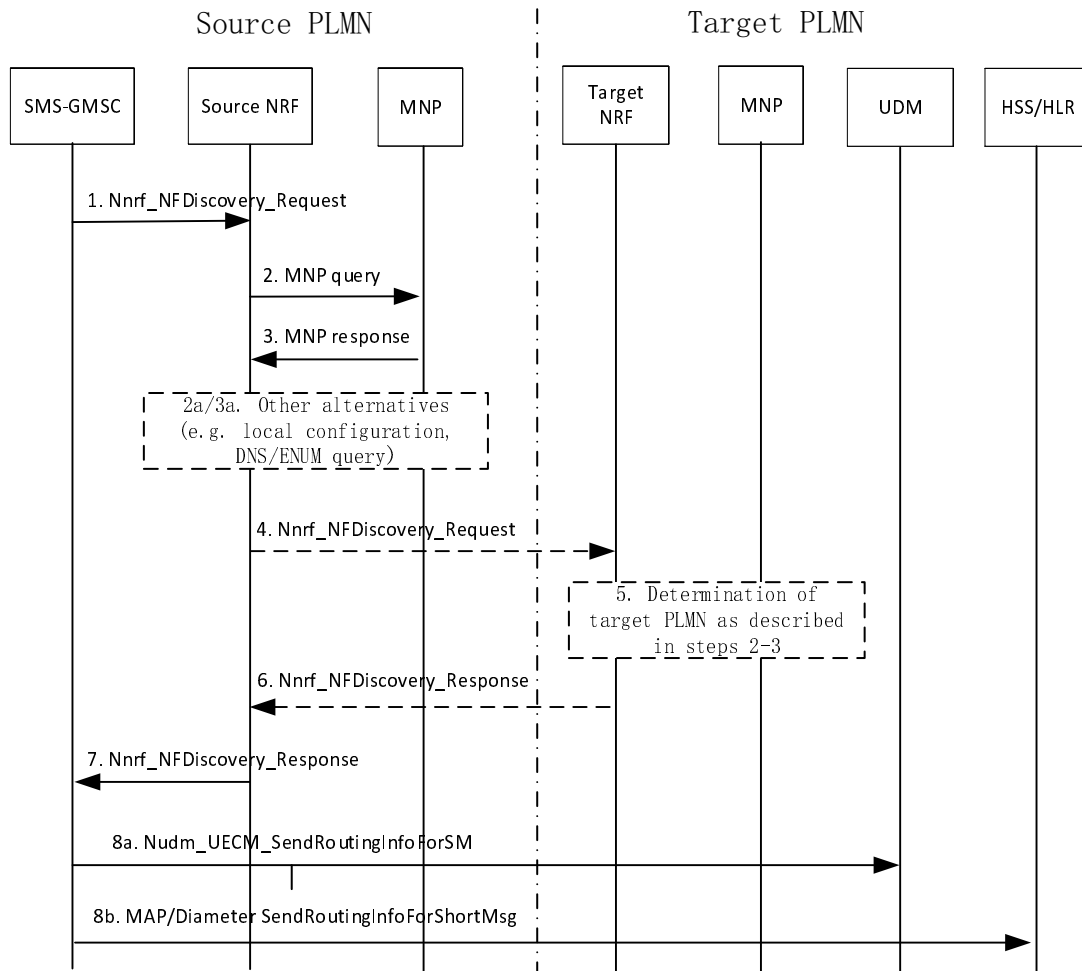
Source PLMN

Target PLMN

SMS-GMSC

Source NRF

MNP

Target NRF

MNP

UDM

HSS/HLR

1. Nnrf_NFDiscovery_Request

2. MNP query

3. MNP response

2a/3a. Other alternatives (e.g. local configuration, DNS/ENUM query)

4. Nnrf_NFDiscovery_Request

5. Determination of target PLMN as described in steps 2-3

6. Nnrf_NFDiscovery_Response

7. Nnrf_NFDiscovery_Response

8a. Nudm_UECM_SendRoutingInfoForSM

8b. MAP/Diameter SendRoutingInfoForShortMsg